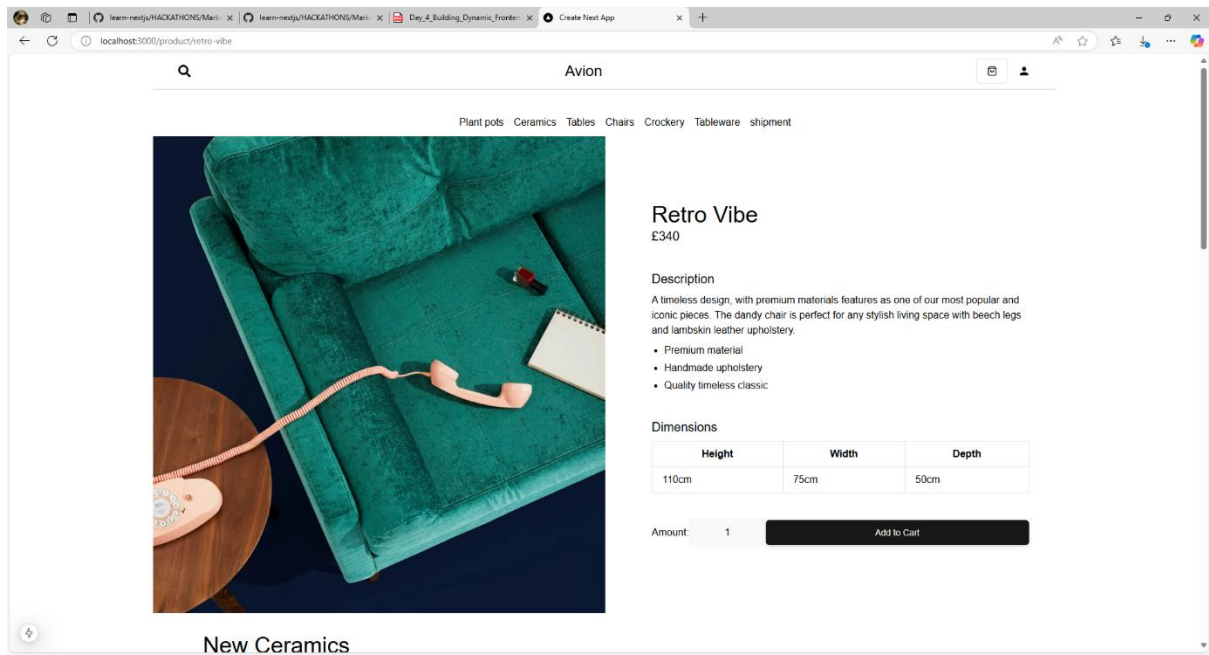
learn-nextjs/HACKATHONS/Mark ×
learn-nextjs/HACKATHONS/Mark ×
Day_4_Building_Dynamic_Fronten ×
Create Next App ×
+

localhost:3000/product/retro-vibe

Avion

Plant pots Ceramics Tables Chairs Crockery Tableware shipment

Retro Vibe
£340

Description
A timeless design, with premium materials features as one of our most popular and iconic pieces. The dandy chair is perfect for any stylish living space with beech legs and lambskin leather upholstery.

- Premium material
- Handmade upholstery
- Quality timeless classic

Dimensions

| Height | Width | Depth |
|---|---|---|
| 110cm | 75cm | 50cm |

Amount: 1 Add to Cart

New Ceramics